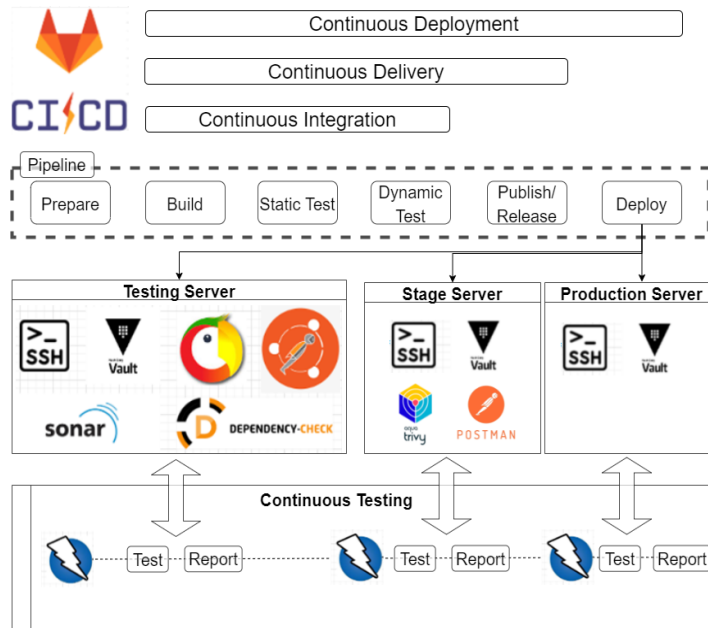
Continuous Deployment

Continuous Delivery

CI/CD

Continuous Integration

Pipeline

Prepare

Build

Static Test

Dynamic Test

Publish/ Release

Deploy

Testing Server

>_ SSH

Vault

sonar

DEPENDENCY-CHECK

Stage Server

>_ SSH

Vault

trivy

POSTMAN

Production Server

>_ SSH

Vault

Continuous Testing

Test

Report

Test

Report

Test

Report